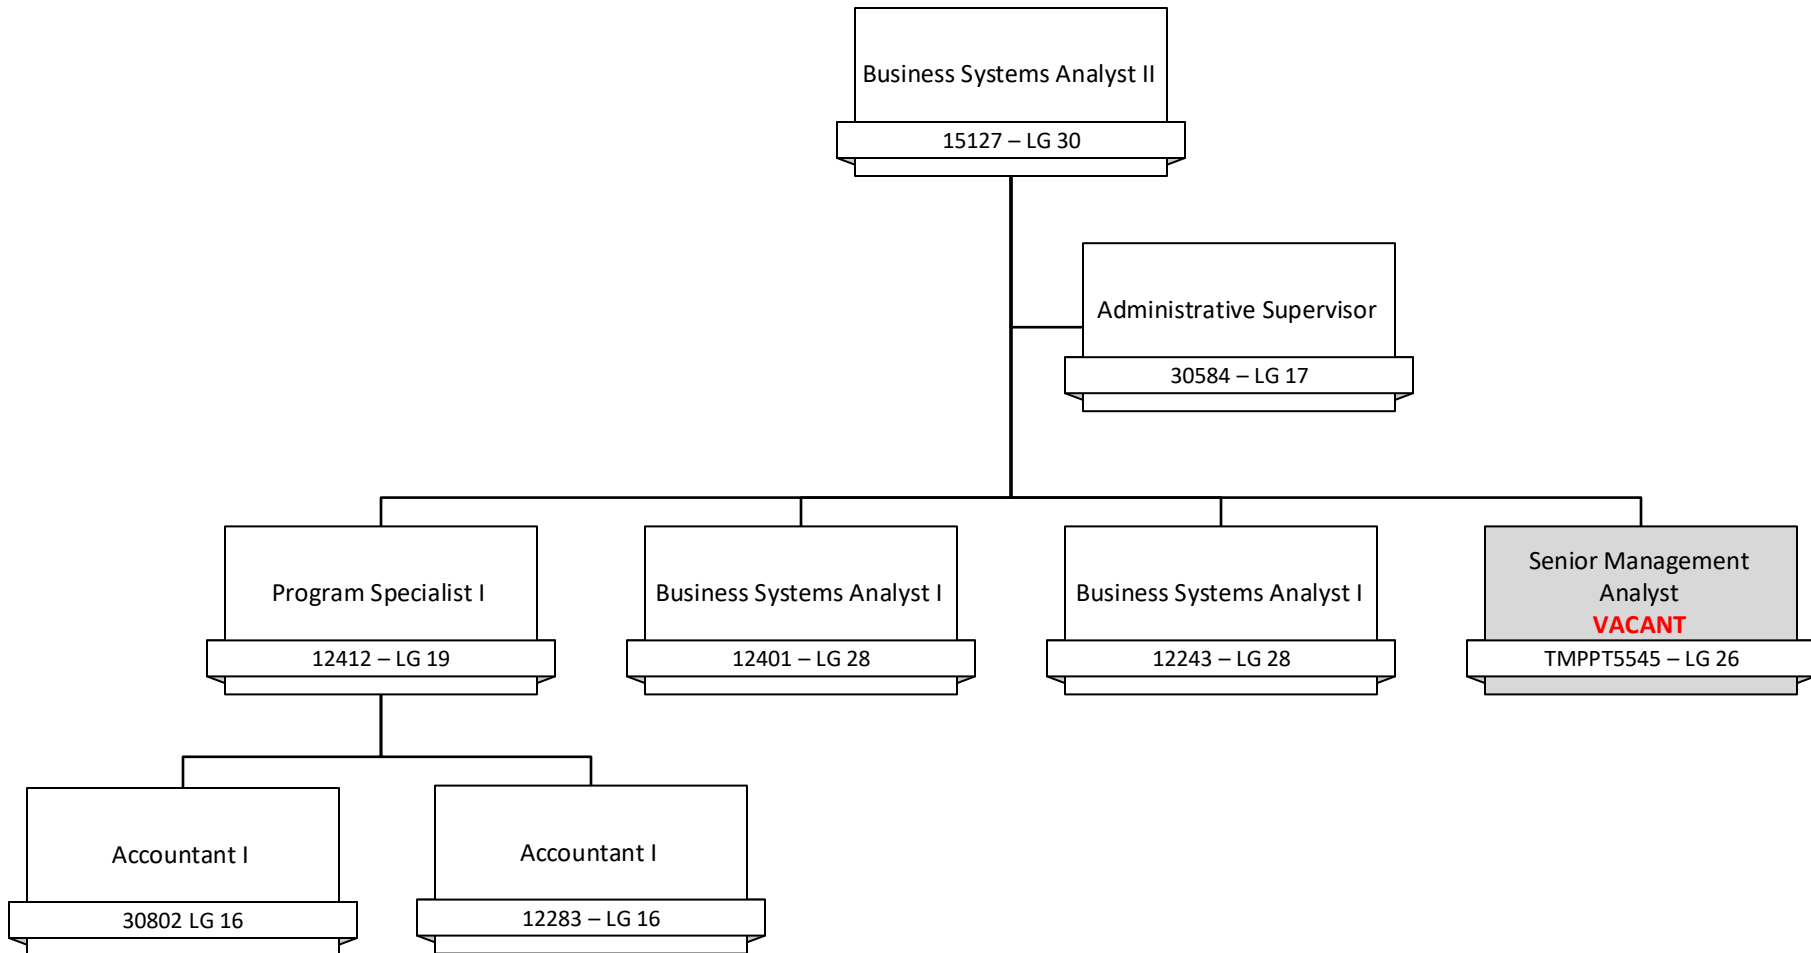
Business Systems Analyst II
15127 – LG 30

Administrative Supervisor
30584 – LG 17

Program Specialist I
12412 – LG 19

Business Systems Analyst I
12401 – LG 28

Business Systems Analyst I
12243 – LG 28

Senior Management Analyst
VACANT
TMPPT5545 – LG 26

Accountant I
30802 LG 16

Accountant I
12283 – LG 16